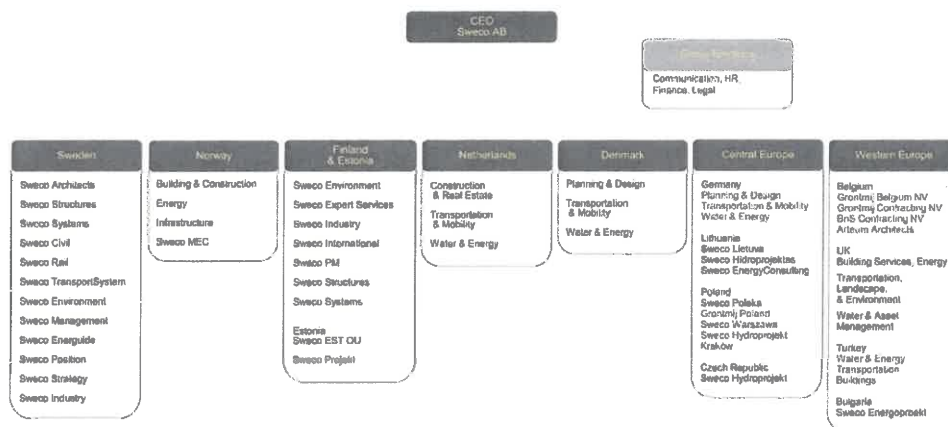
CEO
Sweco AB

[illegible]

Communication, HR, Finance, Legal

Sweden

Sweco Architects
Sweco Structures
Sweco Systems
Sweco Civil
Sweco Rail
Sweco TransportSystem
Sweco Environment
Sweco Management
Sweco Energuide
Sweco Position
Sweco Strategy
Sweco Industry

Norway

Building & Construction
Energy
Infrastructure
Sweco MEC

Finland & Estonia

Sweco Environment
Sweco Expert Services
Sweco Industry
Sweco International
Sweco PM
Sweco Structures
Sweco Systems

Estonia
Sweco EST OU
Sweco Projekt

Netherlands

Construction & Real Estate
Transportation & Mobility
Water & Energy

Denmark

Planning & Design
Transportation & Mobility
Water & Energy

Central Europe

Germany
Planning & Design
Transportation & Mobility
Water & Energy

Lithuania
Sweco Lietuva
Sweco Hidroprojektas
Sweco EnergyConsulting

Poland
Sweco Polska
Grontmij Poland
Sweco Warszawa
Sweco Hydroprojekt Krakow

Czech Republic
Sweco Hydroprojekt

Western Europe

Belgium
Grontmij Belgium NV
Grontmij Contracting NV
BnS Contracting NV
Arteum Architects

UK
Building Services, Energy
Transportation, Landscape, & Environment
Water & Asset Management

Turkey
Water & Energy
Transportation
Buildings

Bulgaria
Sweco Energoproekt